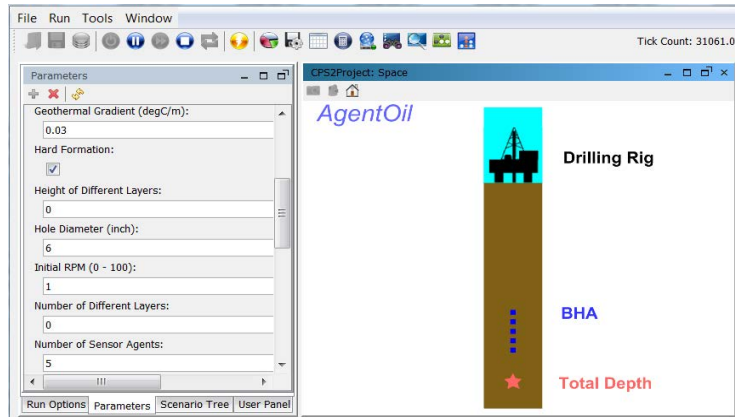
File Run Tools Window

Tick Count: 31061.0

Parameters

Geothermal Gradient (degC/m):

0.03

Hard Formation:

Height of Different Layers:

0

Hole Diameter (inch):

6

Initial RPM (0 - 100):

1

Number of Different Layers:

0

Number of Sensor Agents:

5

Run Options | Parameters | Scenario Tree | User Panel

CPS2Project: Space

AgentOil

Drilling Rig

BHA

Total Depth